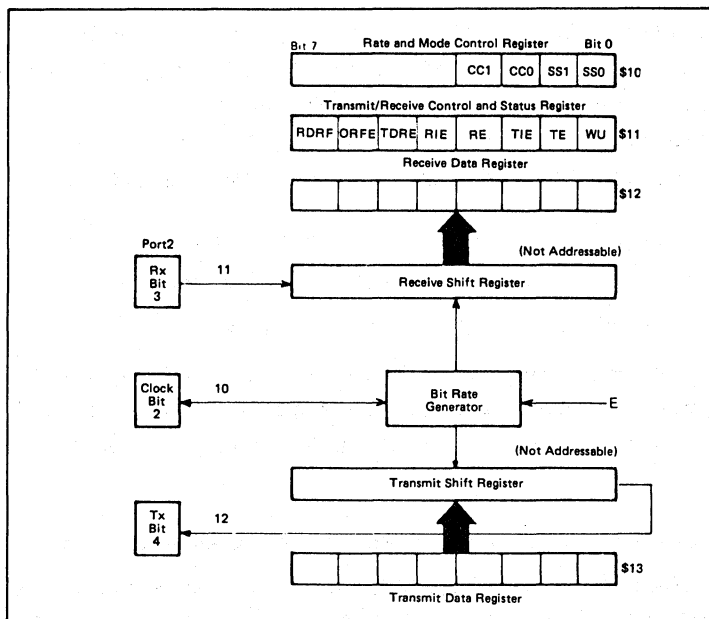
Bit 7 Rate and Mode Control Register Bit 0

| | | | | CC1 | CC0 | SS1 | SS0 |
|---|---|---|---|---|---|---|---|

$10

Transmit/Receive Control and Status Register

| RDRF | ORFE | TDRE | RIE | RE | TIE | TE | WU |
|---|---|---|---|---|---|---|---|

$11

Receive Data Register

$12

(Not Addressable)

Port2

Rx Bit 3

11

Receive Shift Register

Clock Bit 2

10

Bit Rate Generator

E

(Not Addressable)

Transmit Shift Register

Tx Bit 4

12

$13

Transmit Data Register